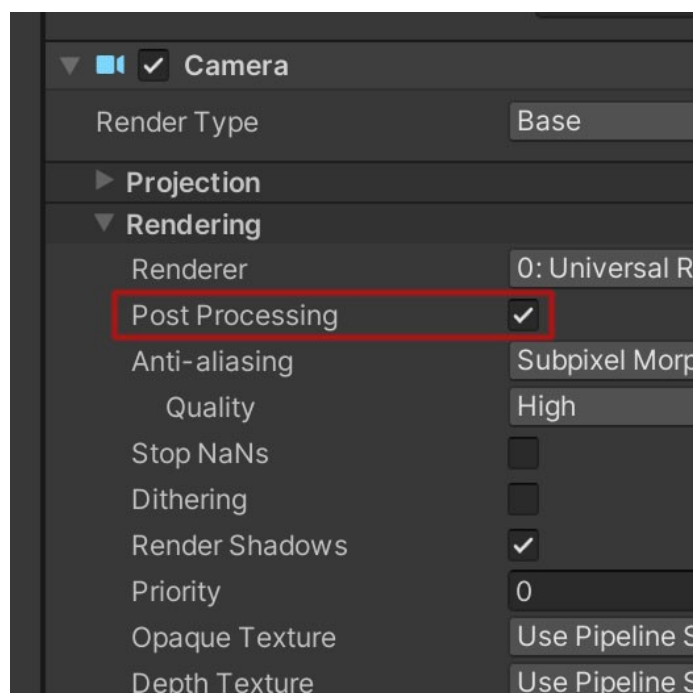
Camera

Render Type | Base

Projection

Rendering

Renderer | 0: Universal R

Post Processing

Anti-aliasing | Subpixel Morp

Quality | High

Stop NaNs

Dithering

Render Shadows

Priority | 0

Opaque Texture | Use Pipeline S

Depth Texture | Use Pipeline S